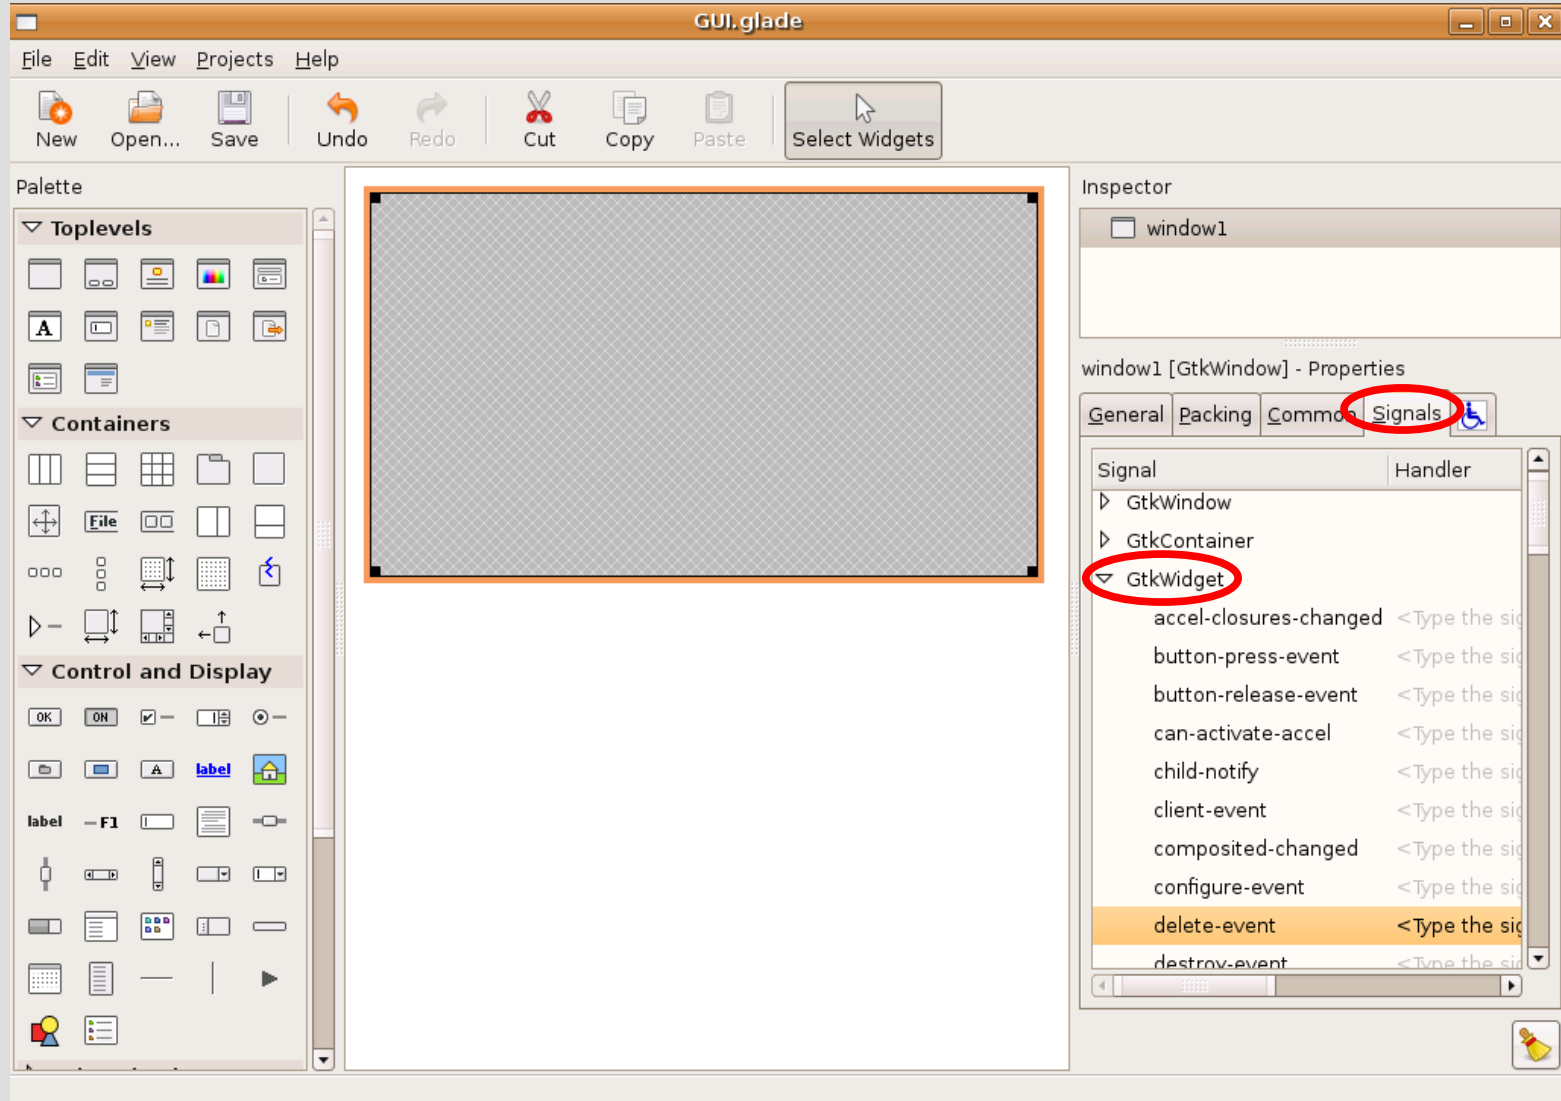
GUI.glade

File Edit View Projects Help

New Open... Save Undo Redo Cut Copy Paste Select Widgets

Palette

Toplevels

A

Containers

File

Control and Display

OK ON

label

label F1

Inspector

window1

window1 [GtkWindow] - Properties

General Packing Commo Signals

| Signal | Handler |
|---|---|
| GtkWindow | |
| GtkContainer | |
| GtkWidget | |
| accel-closures-changed | <Type the si |
| button-press-event | <Type the si |
| button-release-event | <Type the si |
| can-activate-accel | <Type the si |
| child-notify | <Type the si |
| client-event | <Type the si |
| composited-changed | <Type the si |
| configure-event | <Type the si |
| delete-event | <Type the si |
| destroy-event | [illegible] |